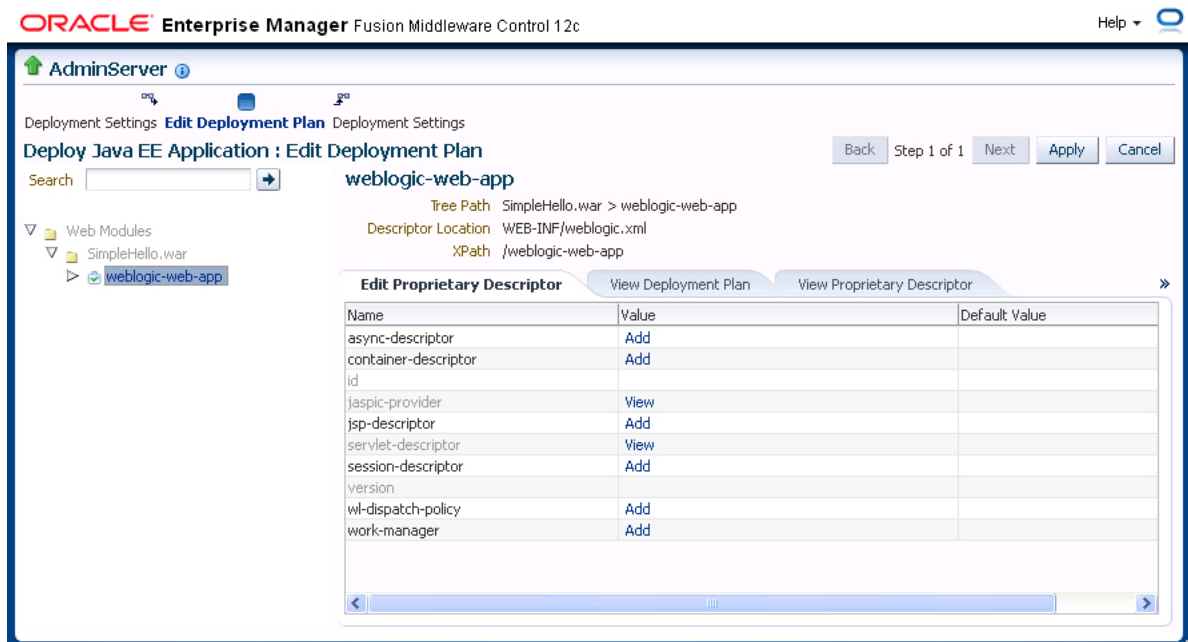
ORACLE Enterprise Manager Fusion Middleware Control 12c

Help

AdminServer

Deployment Settings Edit Deployment Plan Deployment Settings

Deploy Java EE Application : Edit Deployment Plan

Back Step 1 of 1 Next Apply Cancel

Search

Web Modules
SimpleHello.war
weblogic-web-app

weblogic-web-app

Tree Path SimpleHello.war > weblogic-web-app
Descriptor Location WEB-INF/weblogic.xml
XPath /weblogic-web-app

Edit Proprietary Descriptor | View Deployment Plan | View Proprietary Descriptor

| Name | Value | Default Value |
|---|---|---|
| async-descriptor | Add | |
| container-descriptor | Add | |
| id | | |
| jaspic-provider | View | |
| jsp-descriptor | Add | |
| servlet-descriptor | View | |
| session-descriptor | Add | |
| version | | |
| wl-dispatch-policy | Add | |
| work-manager | Add | |